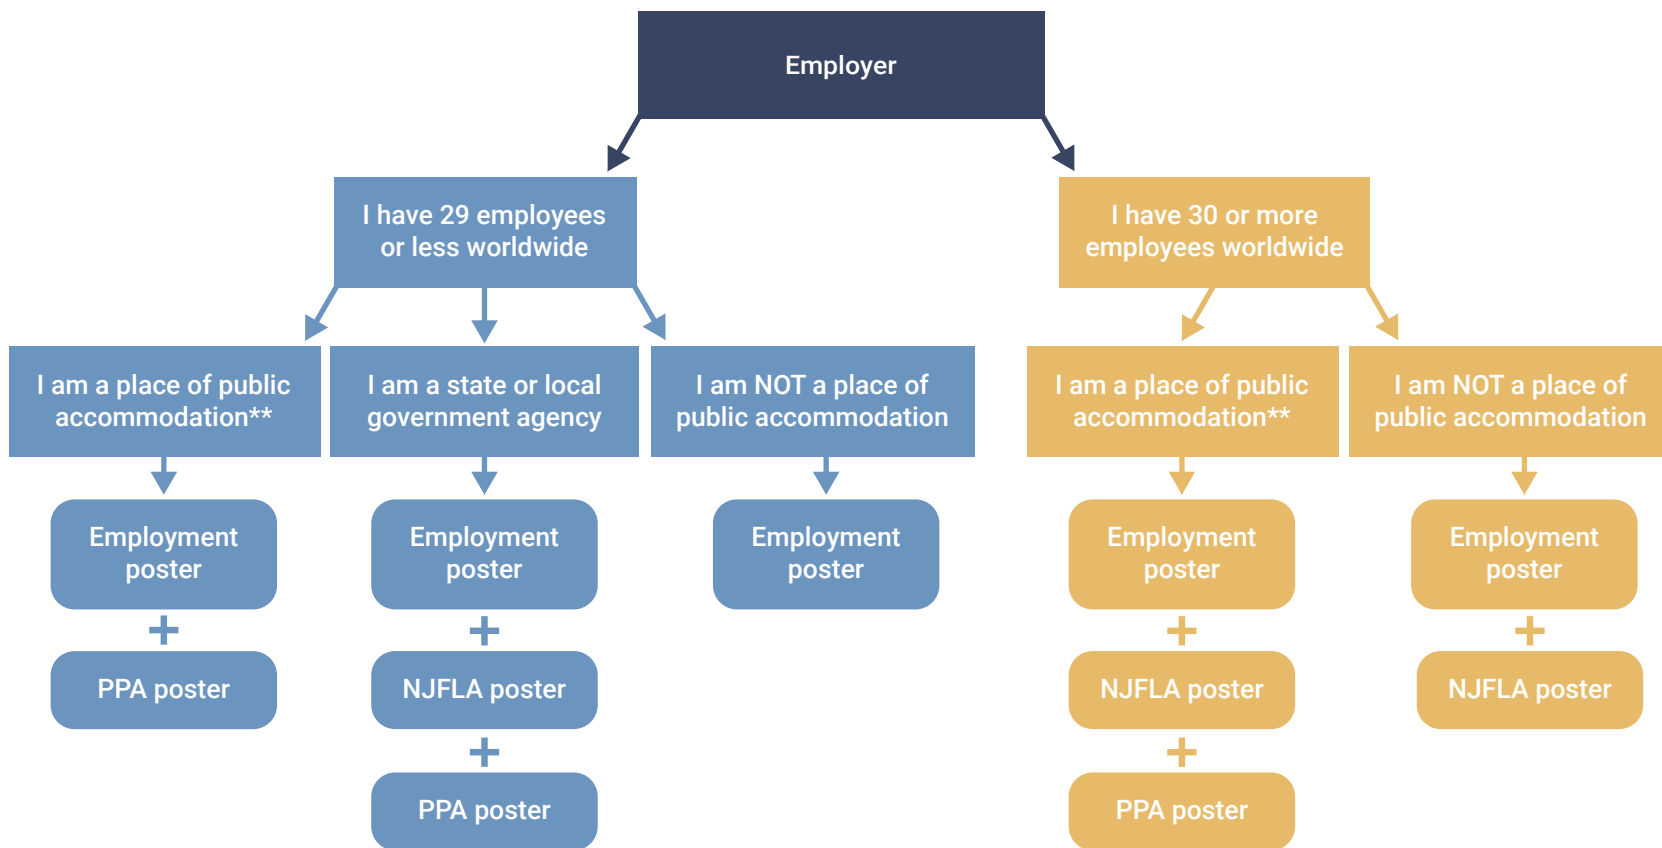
Employer

I have 29 employees or less worldwide

I am a place of public accommodation**

Employment poster

+

PPA poster

I am a state or local government agency

Employment poster

+

NJFLA poster

+

PPA poster

I am NOT a place of public accommodation

Employment poster

I have 30 or more employees worldwide

I am a place of public accommodation**

Employment poster

+

NJFLA poster

+

PPA poster

I am NOT a place of public accommodation

Employment poster

+

NJFLA poster